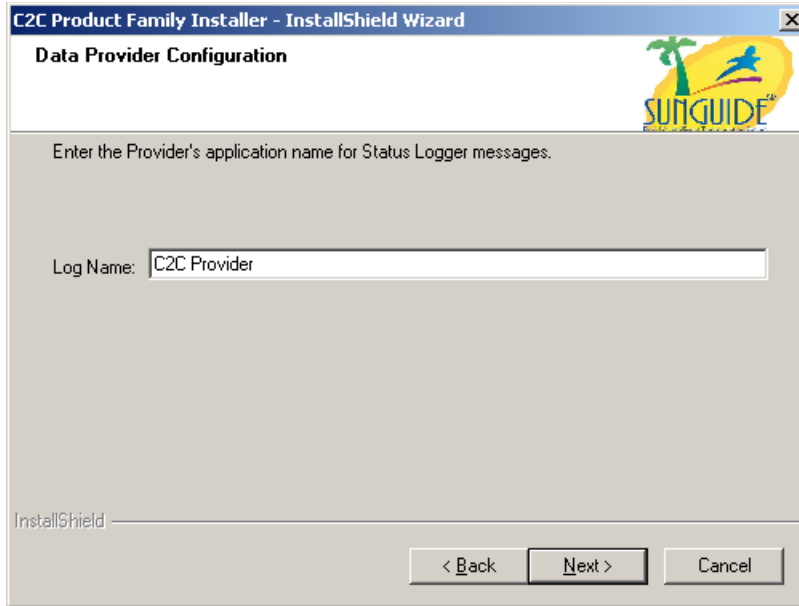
C2C Product Family Installer - InstallShield Wizard

Data Provider Configuration

SUNGUIDE

Enter the Provider's application name for Status Logger messages.

Log Name: C2C Provider

InstallShield

< Back | Next > | Cancel